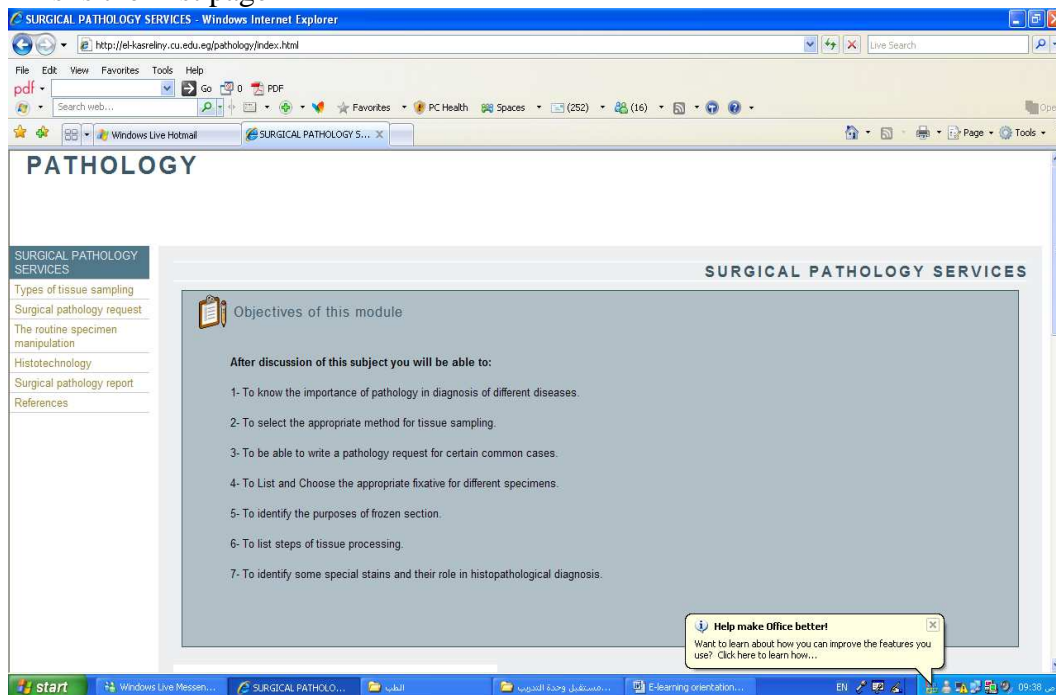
SURGICAL PATHOLOGY SERVICES - Windows Internet Explorer

http://el-kasreliny.cu.edu.eg/pathology/index.html

Live Search

File Edit View Favorites Tools Help

pdf

Go 0 PDF

Search web...

Favorites PC Health Spaces (252) (16)

Ope

Windows Live Hotmail

SURGICAL PATHOLOGY S...

Page Tools

PATHOLOGY

SURGICAL PATHOLOGY SERVICES

Types of tissue sampling

Surgical pathology request

The routine specimen manipulation

Histotechnology

Surgical pathology report

References

SURGICAL PATHOLOGY SERVICES

Objectives of this module

After discussion of this subject you will be able to:

1- To know the importance of pathology in diagnosis of different diseases.

2- To select the appropriate method for tissue sampling.

3- To be able to write a pathology request for certain common cases.

4- To List and Choose the appropriate fixative for different specimens.

5- To identify the purposes of frozen section.

6- To list steps of tissue processing.

7- To identify some special stains and their role in histopathological diagnosis.

Help make Office better!

Want to learn about how you can improve the features you use? Click here to learn how...

start

Windows Live Messen...

SURGICAL PATHOLO...

الطب

مستقبل وحدة التدريب...

E-learning orientation...

EN

09:38